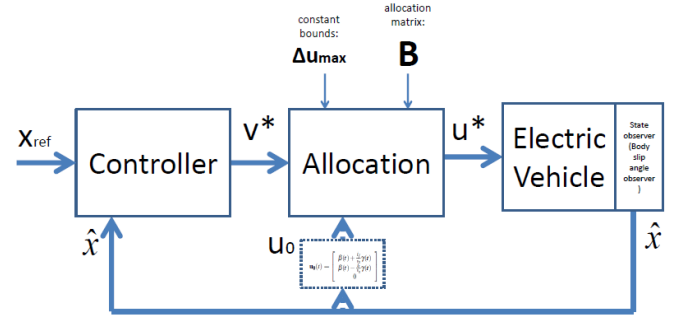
constant bounds:
$\Delta u_{max}$

allocation matrix:
B

$x_{ref}$

Controller

v*

Allocation

u*

Electric Vehicle

State observer (Body slip angle observer )

$\hat{x}$

$u_0$

$\mathbf{u}_0(t) = \begin{bmatrix} \beta(t) + \frac{l_f}{v}\gamma(t) \\ \beta(t) - \frac{l_r}{v}\gamma(t) \\ 0 \end{bmatrix}$

$\hat{x}$